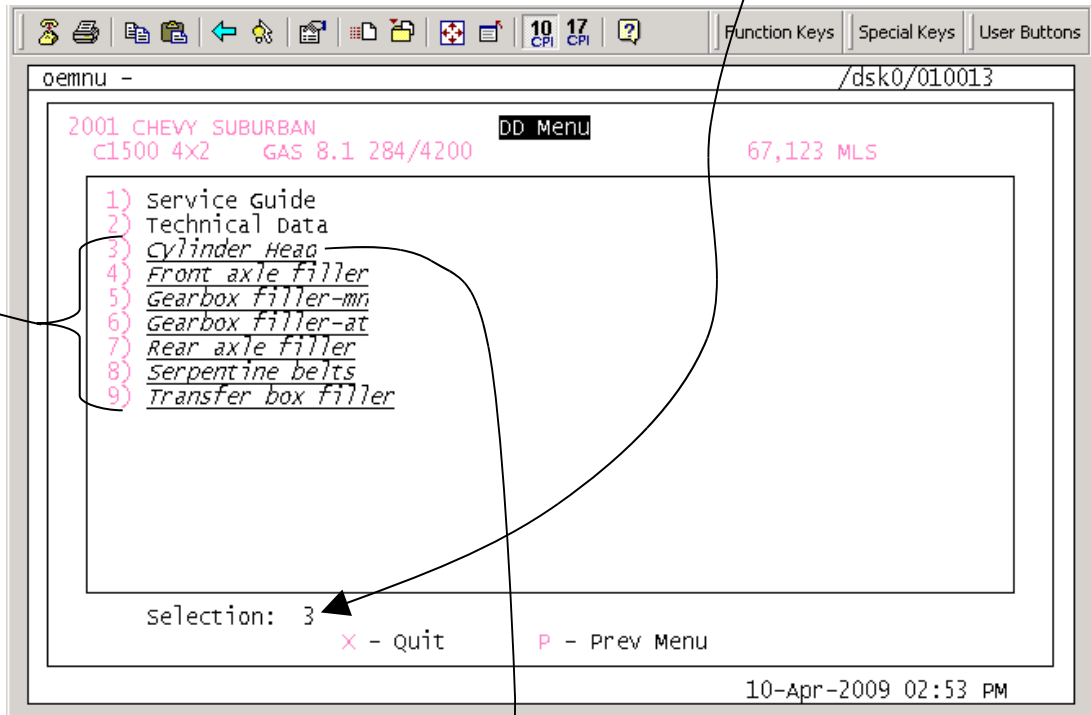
10 CPI 17 CPI Function Keys Special Keys User Buttons

oemnu - /dsk0/010013

2001 CHEVY SUBURBAN DD Menu
C1500 4x2 GAS 8.1 284/4200 67,123 MLS

1) Service Guide
2) Technical Data
3) Cylinder Head
4) Front axle filler
5) Gearbox filler-mn
6) Gearbox filler-at
7) Rear axle filler
8) Serpentine belts
9) Transfer box filler

Selection: 3

X - Quit P - Prev Menu

10-Apr-2009 02:53 PM